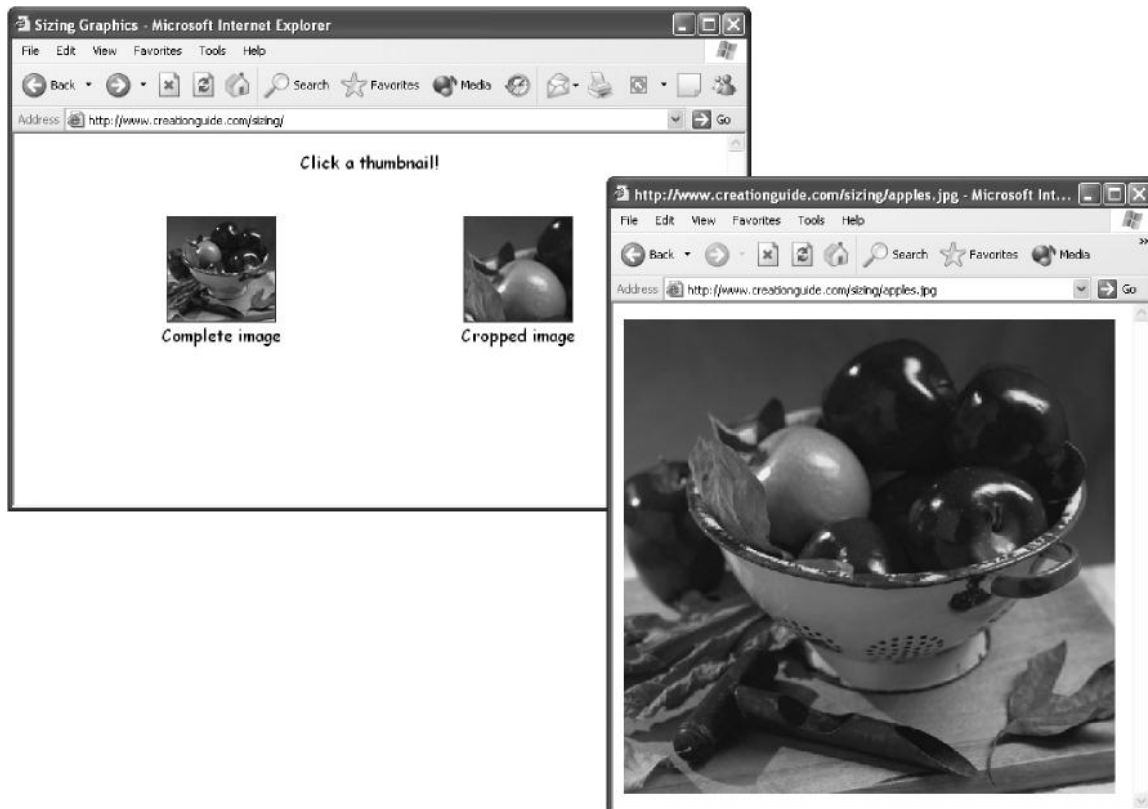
Sizing Graphics - Microsoft Internet Explorer

File Edit View Favorites Tools Help

Back Search Favorites Media

Address http://www.creationguide.com/sizing/ Go

Click a thumbnail!

Complete image

Cropped image

http://www.creationguide.com/sizing/apples.jpg - Microsoft Int...

File Edit View Favorites Tools Help

Back Search Favorites Media

Address http://www.creationguide.com/sizing/apples.jpg Go